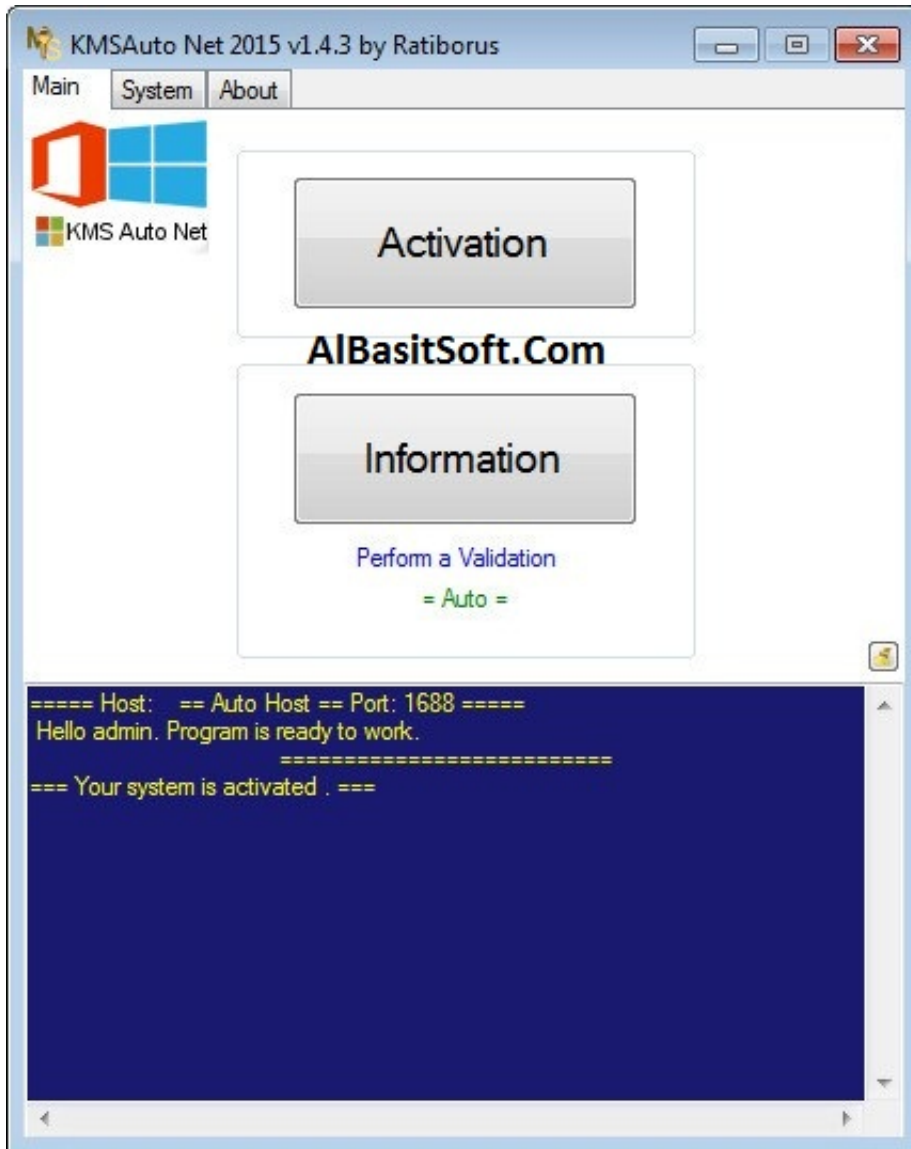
KMSAuto Net 2015 v1.4.3 by Ratiborus

Main System About

KMS Auto Net

Activation

AlBasitSoft.Com

Information

Perform a Validation

= Auto =

===== Host: == Auto Host == Port: 1688 =====
Hello admin. Program is ready to work.
==========================
=== Your system is activated . ===